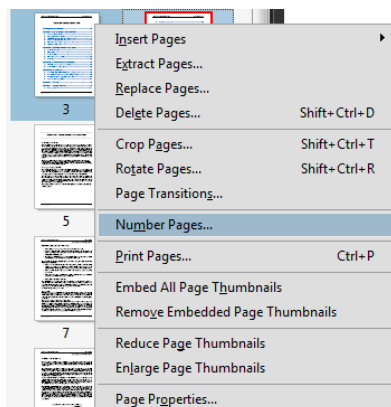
3

5

7

Insert Pages
Extract Pages...
Replace Pages...
Delete Pages... Shift+Ctrl+D
Crop Pages... Shift+Ctrl+T
Rotate Pages... Shift+Ctrl+R
Page Transitions...
Number Pages...
Print Pages... Ctrl+P
Embed All Page Thumbnails
Remove Embedded Page Thumbnails
Reduce Page Thumbnails
Enlarge Page Thumbnails
Page Properties...